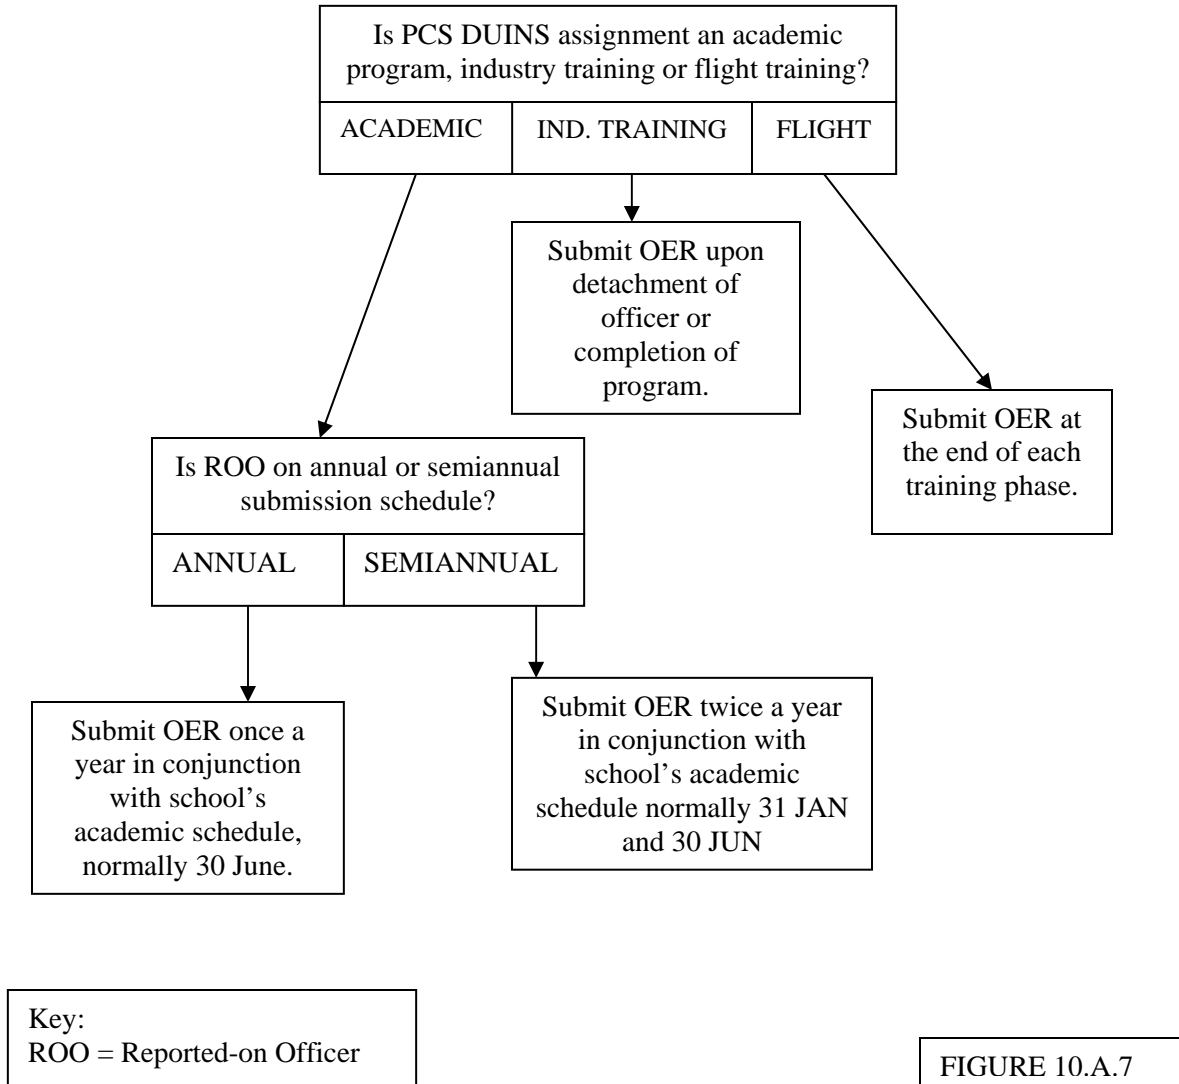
Is PCS DUINS assignment an academic program, industry training or flight training?

ACADEMIC

IND. TRAINING

FLIGHT

Submit OER upon detachment of officer or completion of program.

Submit OER at the end of each training phase.

Is ROO on annual or semiannual submission schedule?

ANNUAL

SEMIANNUAL

Submit OER once a year in conjunction with school's academic schedule, normally 30 June.

Submit OER twice a year in conjunction with school's academic schedule normally 31 JAN and 30 JUN

Key:
ROO = Reported-on Officer

FIGURE 10.A.7